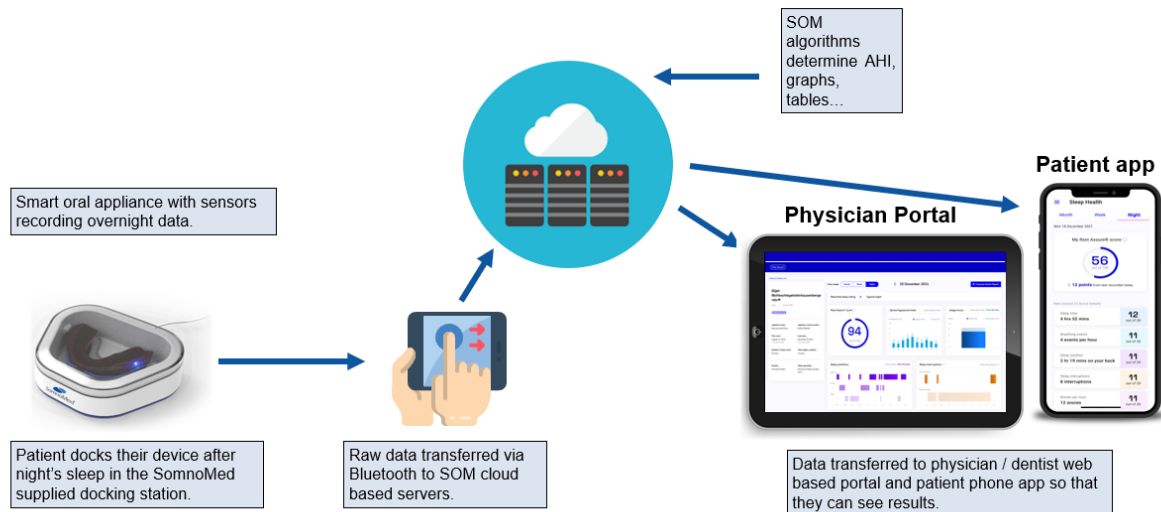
SOM algorithms determine AHI, graphs, tables…

Smart oral appliance with sensors recording overnight data.

SomnoMed

Physician Portal

Patient app

Sleep Health

Month

Week

Night

My Rest Assure® score

56

94

12

11

11

11

11

Patient docks their device after night's sleep in the SomnoMed supplied docking station.

Raw data transferred via Bluetooth to SOM cloud based servers.

Data transferred to physician / dentist web based portal and patient phone app so that they can see results.